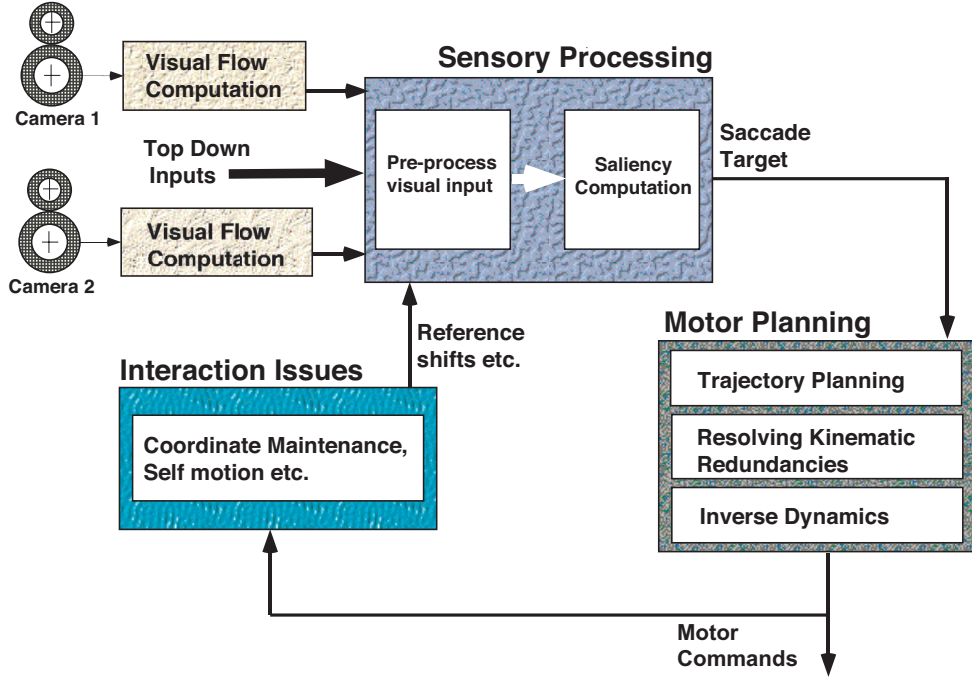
Visual Flow Computation

Camera 1

Sensory Processing

Top Down Inputs

Pre-process visual input

Saliency Computation

Saccade Target

Visual Flow Computation

Camera 2

Reference shifts etc.

Motor Planning

Interaction Issues

Coordinate Maintenance, Self motion etc.

Trajectory Planning

Resolving Kinematic Redundancies

Inverse Dynamics

Motor Commands